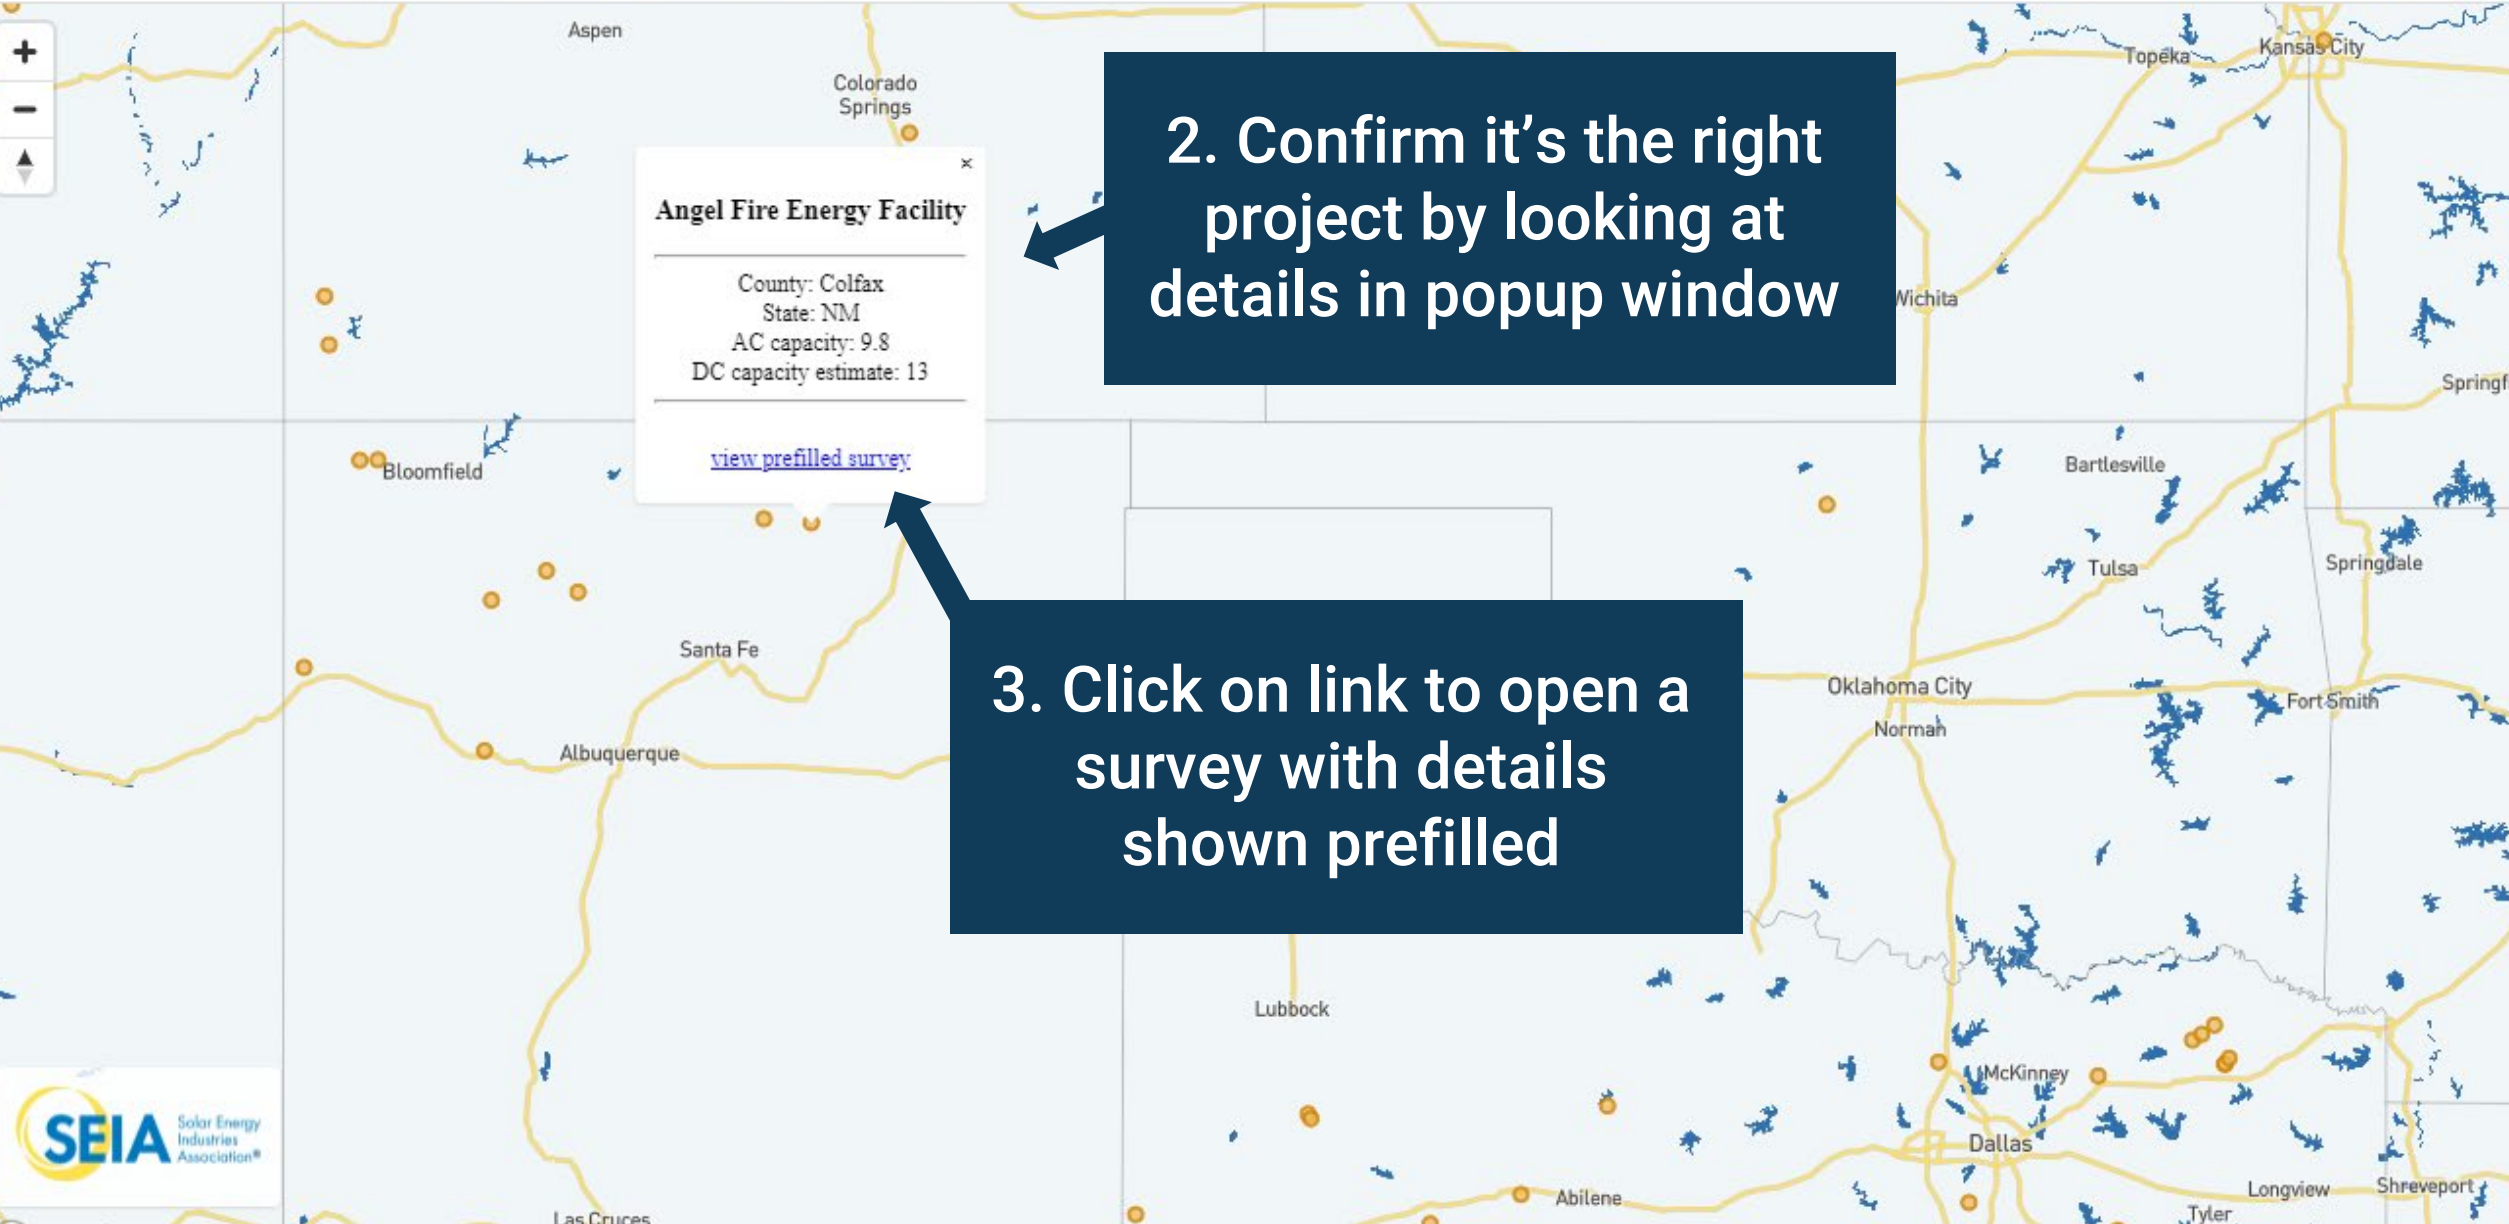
+
−
Aspen
Colorado Springs
Topeka
Kansas City
×
Angel Fire Energy Facility
County: Colfax
State: NM
AC capacity: 9.8
DC capacity estimate: 13
view prefilled survey
2. Confirm it's the right project by looking at details in popup window
Wichita
Springf
Bloomfield
Bartlesville
Tulsa
Springdale
Santa Fe
3. Click on link to open a survey with details shown prefilled
Oklahoma City
Norman
Fort Smith
Albuquerque
Lubbock
McKinney
Dallas
SEIA Solar Energy Industries Association
Abilene
Longview
Shreveport
Tyler
Las Cruces